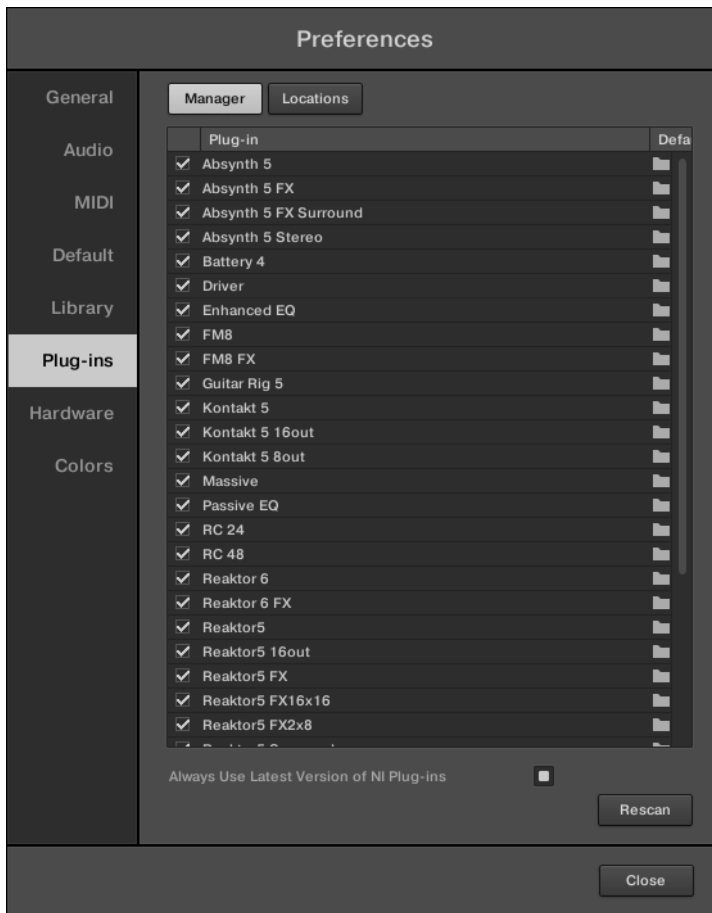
Preferences

General
Audio
MIDI
Default
Library
Plug-ins
Hardware
Colors

Manager
Locations

| | Plug-in | Defa |
|---|---|---|
| ✓ | Absynth 5 | |
| ✓ | Absynth 5 FX | |
| ✓ | Absynth 5 FX Surround | |
| ✓ | Absynth 5 Stereo | |
| ✓ | Battery 4 | |
| ✓ | Driver | |
| ✓ | Enhanced EQ | |
| ✓ | FM8 | |
| ✓ | FM8 FX | |
| ✓ | Guitar Rig 5 | |
| ✓ | Kontakt 5 | |
| ✓ | Kontakt 5 16out | |
| ✓ | Kontakt 5 8out | |
| ✓ | Massive | |
| ✓ | Passive EQ | |
| ✓ | RC 24 | |
| ✓ | RC 48 | |
| ✓ | Reaktor 6 | |
| ✓ | Reaktor 6 FX | |
| ✓ | Reaktor5 | |
| ✓ | Reaktor5 16out | |
| ✓ | Reaktor5 FX | |
| ✓ | Reaktor5 FX16x16 | |
| ✓ | Reaktor5 FX2x8 | |
| ✓ | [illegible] | |

Always Use Latest Version of NI Plug-ins

Rescan

Close